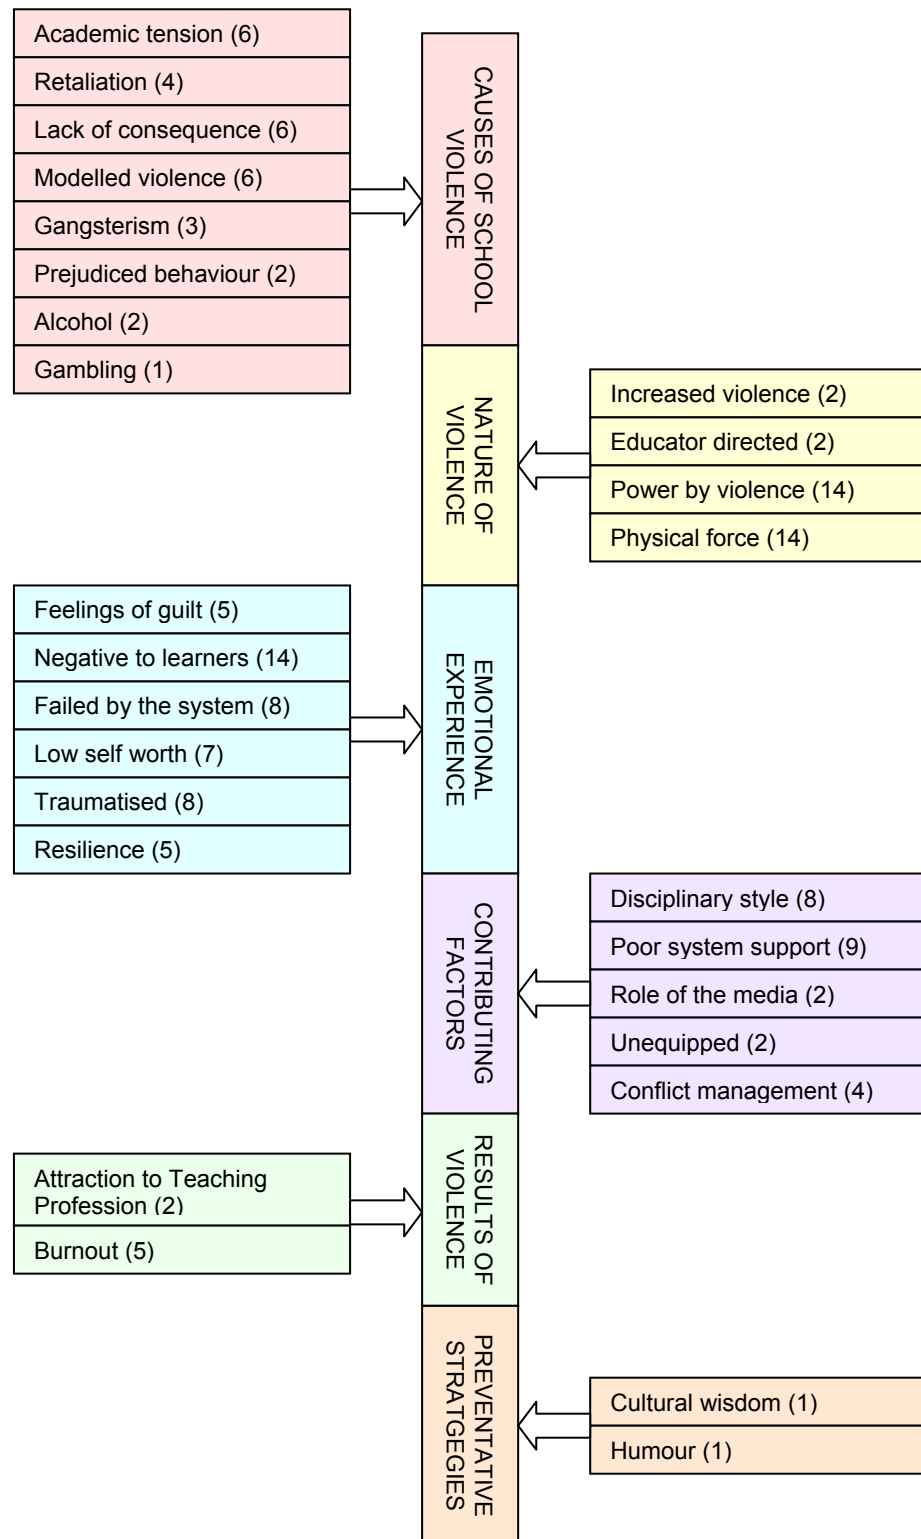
Academic tension (6)
Retaliation (4)
Lack of consequence (6)
Modelled violence (6)
Gangsterism (3)
Prejudiced behaviour (2)
Alcohol (2)
Gambling (1)

CAUSES OF SCHOOL VIOLENCE

NATURE OF VIOLENCE

Increased violence (2)
Educator directed (2)
Power by violence (14)
Physical force (14)

Feelings of guilt (5)
Negative to learners (14)
Failed by the system (8)
Low self worth (7)
Traumatised (8)
Resilience (5)

EMOTIONAL EXPERIENCE

CONTRIBUTING FACTORS

Disciplinary style (8)
Poor system support (9)
Role of the media (2)
Unequipped (2)
Conflict management (4)

Attraction to Teaching Profession (2)
Burnout (5)

RESULTS OF VIOLENCE

PREVENTATIVE STRATGEGIES

Cultural wisdom (1)
Humour (1)